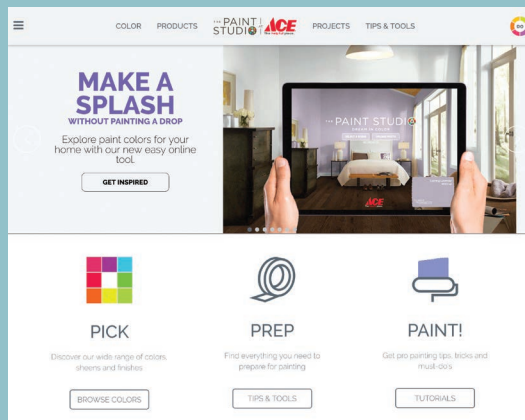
COLOR PRODUCTS THE PAINT STUDIO ACE PROJECTS TIPS & TOOLS

MAKE A SPLASH
WITHOUT PAINTING A DROP

Explore paint colors for your home with our new easy online tool.

GET INSPIRED

PAINT STUDIO

PICK

Discover our wide range of colors, sheens and finishes

BROWSE COLORS

PREP

Find everything you need to prepare for painting

TIPS & TOOLS

PAINT!

Get pro painting tips, tricks and must-do's

TUTORIALS